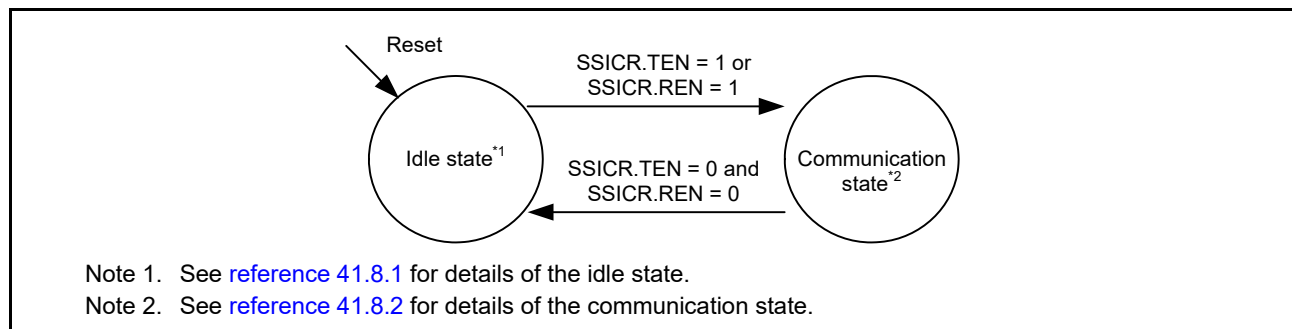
Reset

SSICR.TEN = 1 or SSICR.REN = 1

Idle state$^{*1}$

SSICR.TEN = 0 and SSICR.REN = 0

Communication state$^{*2}$

Note 1. See reference 41.8.1 for details of the idle state.

Note 2. See reference 41.8.2 for details of the communication state.